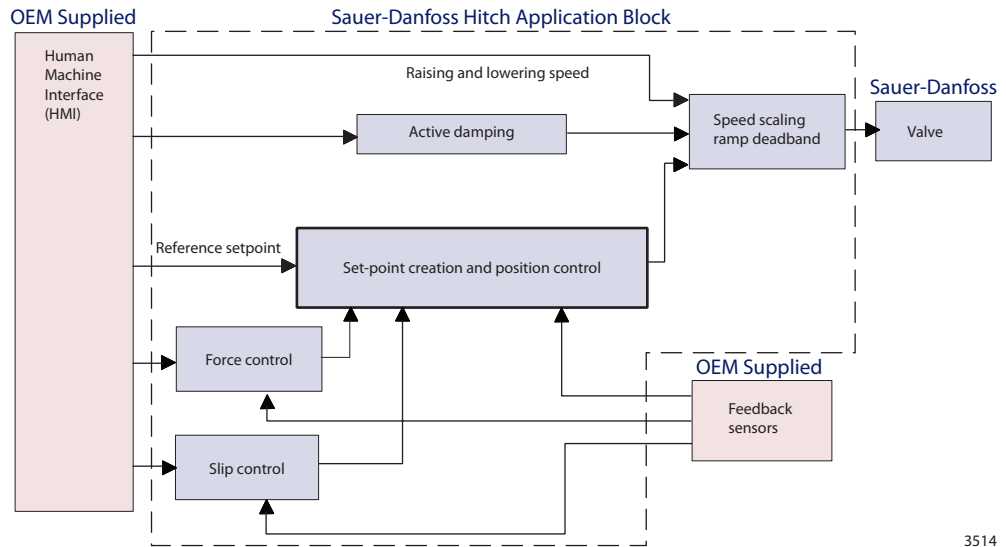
OEM Supplied

Sauer-Danfoss Hitch Application Block

Human Machine Interface (HMI)

Raising and lowering speed

Sauer-Danfoss

Active damping

Speed scaling ramp deadband

Valve

Reference setpoint

Set-point creation and position control

Force control

OEM Supplied

Feedback sensors

Slip control

3514